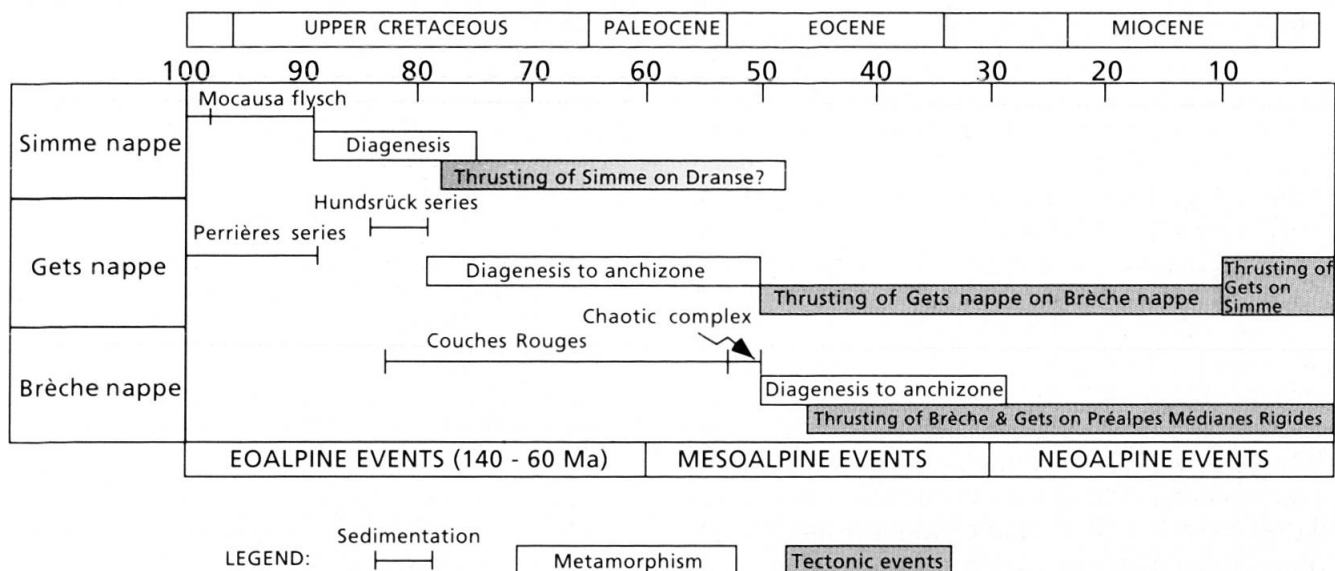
UPPER CRETACEOUS | PALEOCENE | EOCENE | MIOCENE

100 90 80 70 60 50 40 30 20 10

Simme nappe
Mocausa flysch
Diagenesis
Thrusting of Simme on Dranse?

Gets nappe
Hundsrück series
Perrières series
Diagenesis to anchizone
Thrusting of Gets nappe on Brèche nappe
Thrusting of Gets on Simme

Brèche nappe
Chaotic complex
Couches Rouges
Diagenesis to anchizone
Thrusting of Brèche & Gets on Préalpes Médianes Rigides

EOALPINE EVENTS (140 - 60 Ma) | MESOALPINE EVENTS | NEOALPINE EVENTS

LEGEND: Sedimentation | Metamorphism | Tectonic events